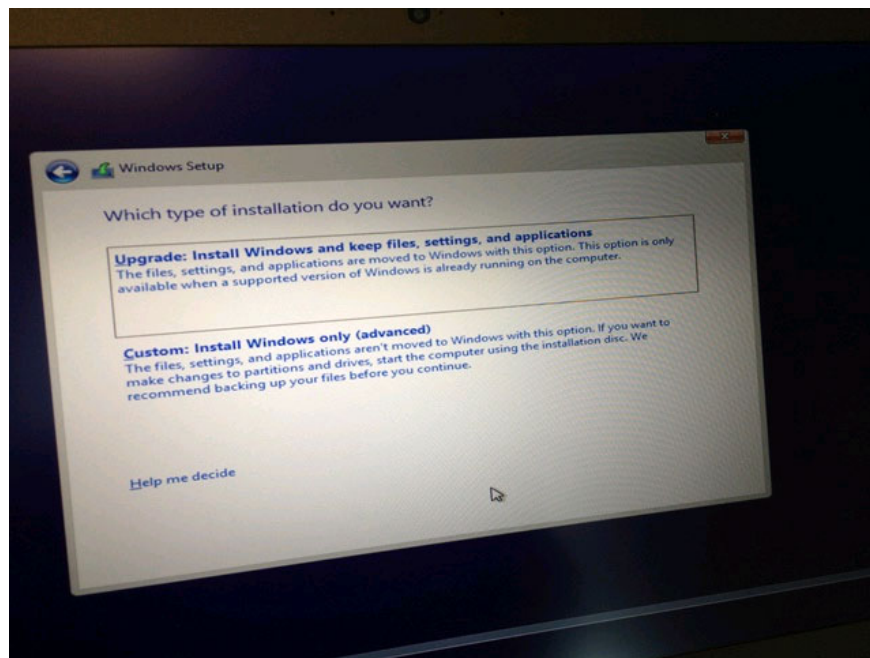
Windows Setup

Which type of installation do you want?

Upgrade: Install Windows and keep files, settings, and applications
The files, settings, and applications are moved to Windows with this option. This option is only available when a supported version of Windows is already running on the computer.

Custom: Install Windows only (advanced)
The files, settings, and applications aren't moved to Windows with this option. If you want to make changes to partitions and drives, start the computer using the installation disc. We recommend backing up your files before you continue.

Help me decide